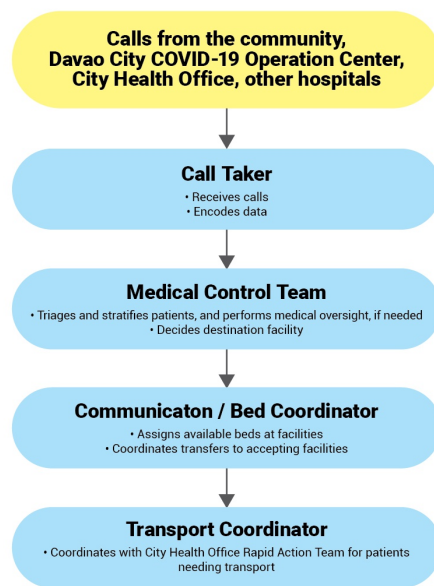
Calls from the community, Davao City COVID-19 Operation Center, City Health Office, other hospitals

Call Taker

• Receives calls
• Encodes data

Medical Control Team

• Triages and stratifies patients, and performs medical oversight, if needed
• Decides destination facility

Communicaton / Bed Coordinator

• Assigns available beds at facilities
• Coordinates transfers to accepting facilities

Transport Coordinator

• Coordinates with City Health Office Rapid Action Team for patients needing transport